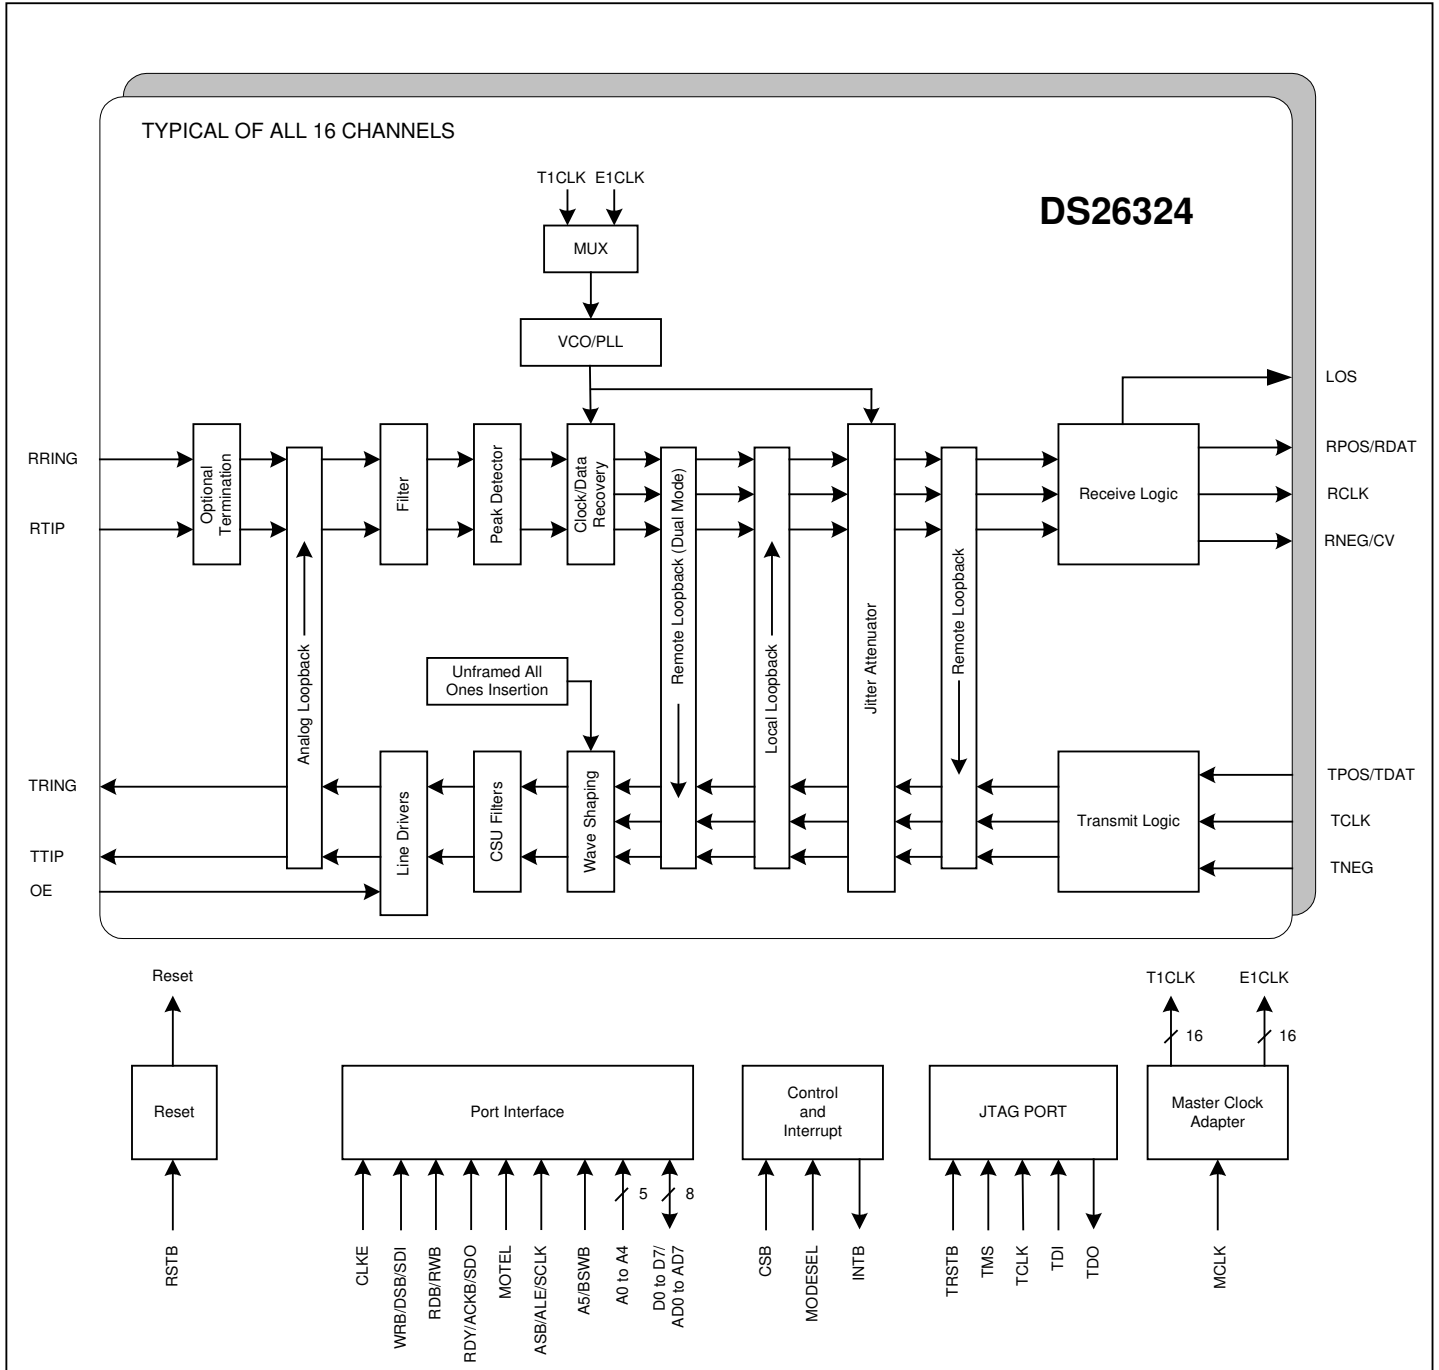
TYPICAL OF ALL 16 CHANNELS

T1CLK E1CLK

MUX

DS26324

VCO/PLL

LOS

RRING

RTIP

Optional Termination

Analog Loopback

Filter

Peak Detector

Clock/Data Recovery

Remote Loopback (Dual Mode)

Local Loopback

Jitter Attenuator

Remote Loopback

Receive Logic

RPOS/RDAT

RCLK

RNEG/CV

Unframed All Ones Insertion

TRING

TTIP

OE

Line Drivers

CSU Filters

Wave Shaping

Transmit Logic

TPOS/TDAT

TCLK

TNEG

Reset

Reset

RSTB

Port Interface

CLKE

WRB/DSB/SDI

RDB/RWB

RDY/ACKB/SDO

MOTEL

ASB/ALE/SCLK

A5/BSWB

A0 to A4

5

8

D0 to D7/ AD0 to AD7

Control and Interrupt

CSB

MODESEL

INTB

JTAG PORT

TRSTB

TMS

TCLK

TDI

TDO

T1CLK

E1CLK

16

16

Master Clock Adapter

MCLK